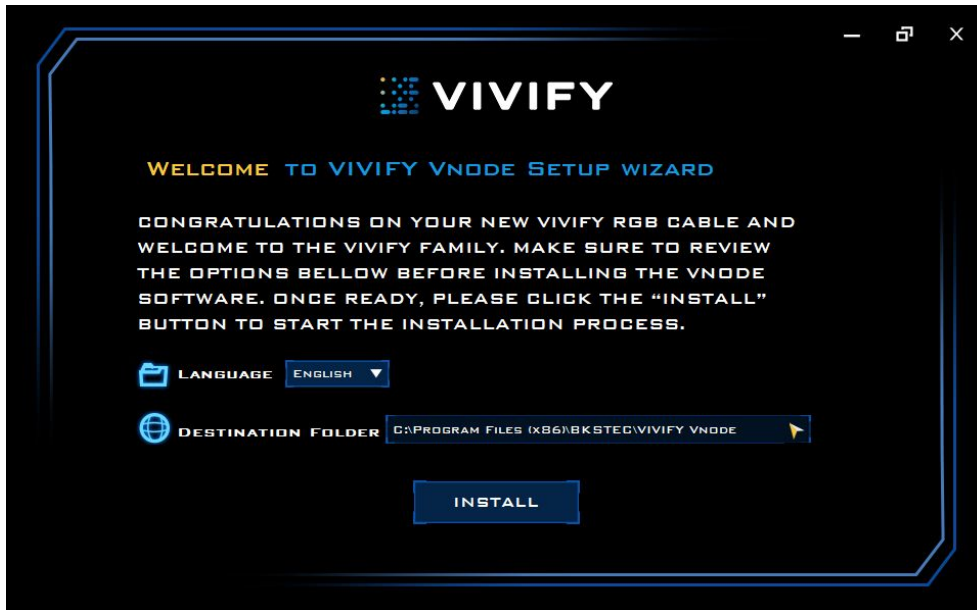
VIVIFY

Welcome to VIVIFY Vnode Setup wizard

CONGRATULATIONS ON YOUR NEW VIVIFY RGB CABLE AND WELCOME TO THE VIVIFY FAMILY. MAKE SURE TO REVIEW THE OPTIONS BELLOW BEFORE INSTALLING THE VNODE SOFTWARE. ONCE READY, PLEASE CLICK THE "INSTALL" BUTTON TO START THE INSTALLATION PROCESS.

Language English

Destination Folder C:\Program Files (x86)\BKSTEC\VIVIFY Vnode

INSTALL